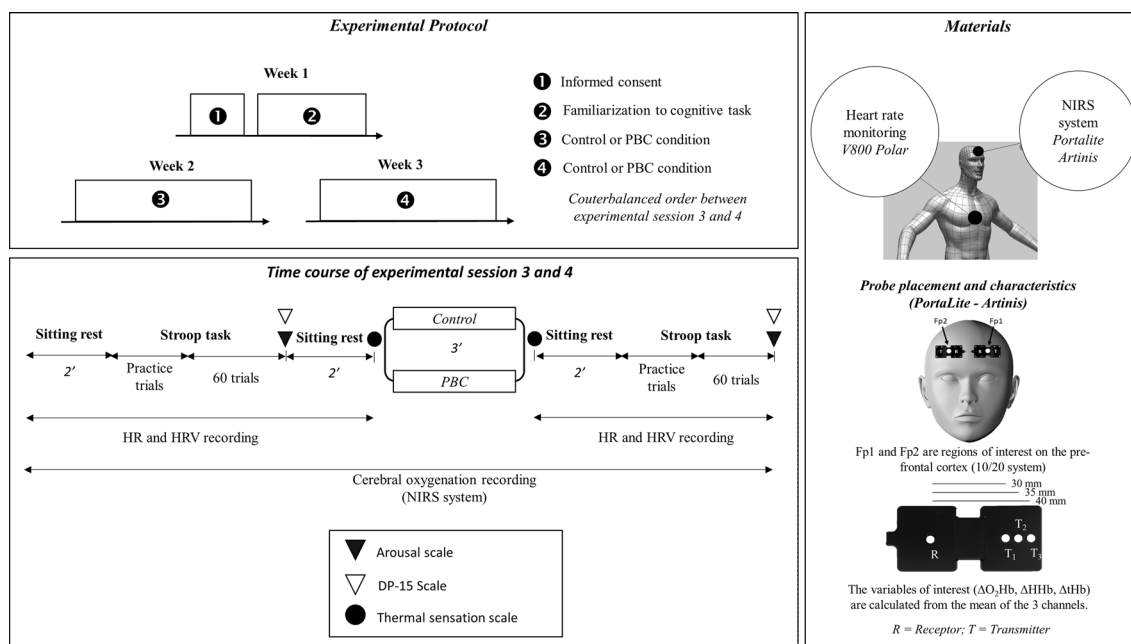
Experimental Protocol

Week 1

❶ ❷

❶ Informed consent

❷ Familiarization to cognitive task

❸ Control or PBC condition

❹ Control or PBC condition

Week 2

❸

Week 3

❹

Couterbalanced order between experimental session 3 and 4

Time course of experimental session 3 and 4

Sitting rest

2′

Stroop task

Practice trials

60 trials

Sitting rest

2′

Control

3′

PBC

Sitting rest

2′

Stroop task

Practice trials

60 trials

HR and HRV recording

HR and HRV recording

Cerebral oxygenation recording (NIRS system)

Arousal scale

DP-15 Scale

Thermal sensation scale

Materials

Heart rate monitoring V800 Polar

NIRS system Portalite Artinis

Probe placement and characteristics (PortaLite - Artinis)

Fp2 Fp1

Fp1 and Fp2 are regions of interest on the prefrontal cortex (10/20 system)

30 mm
35 mm
40 mm

R $T_1$ $T_2$ $T_3$

The variables of interest ($\Delta O_2Hb$, $\Delta HHb$, $\Delta tHb$) are calculated from the mean of the 3 channels.

R = Receptor; T = Transmitter